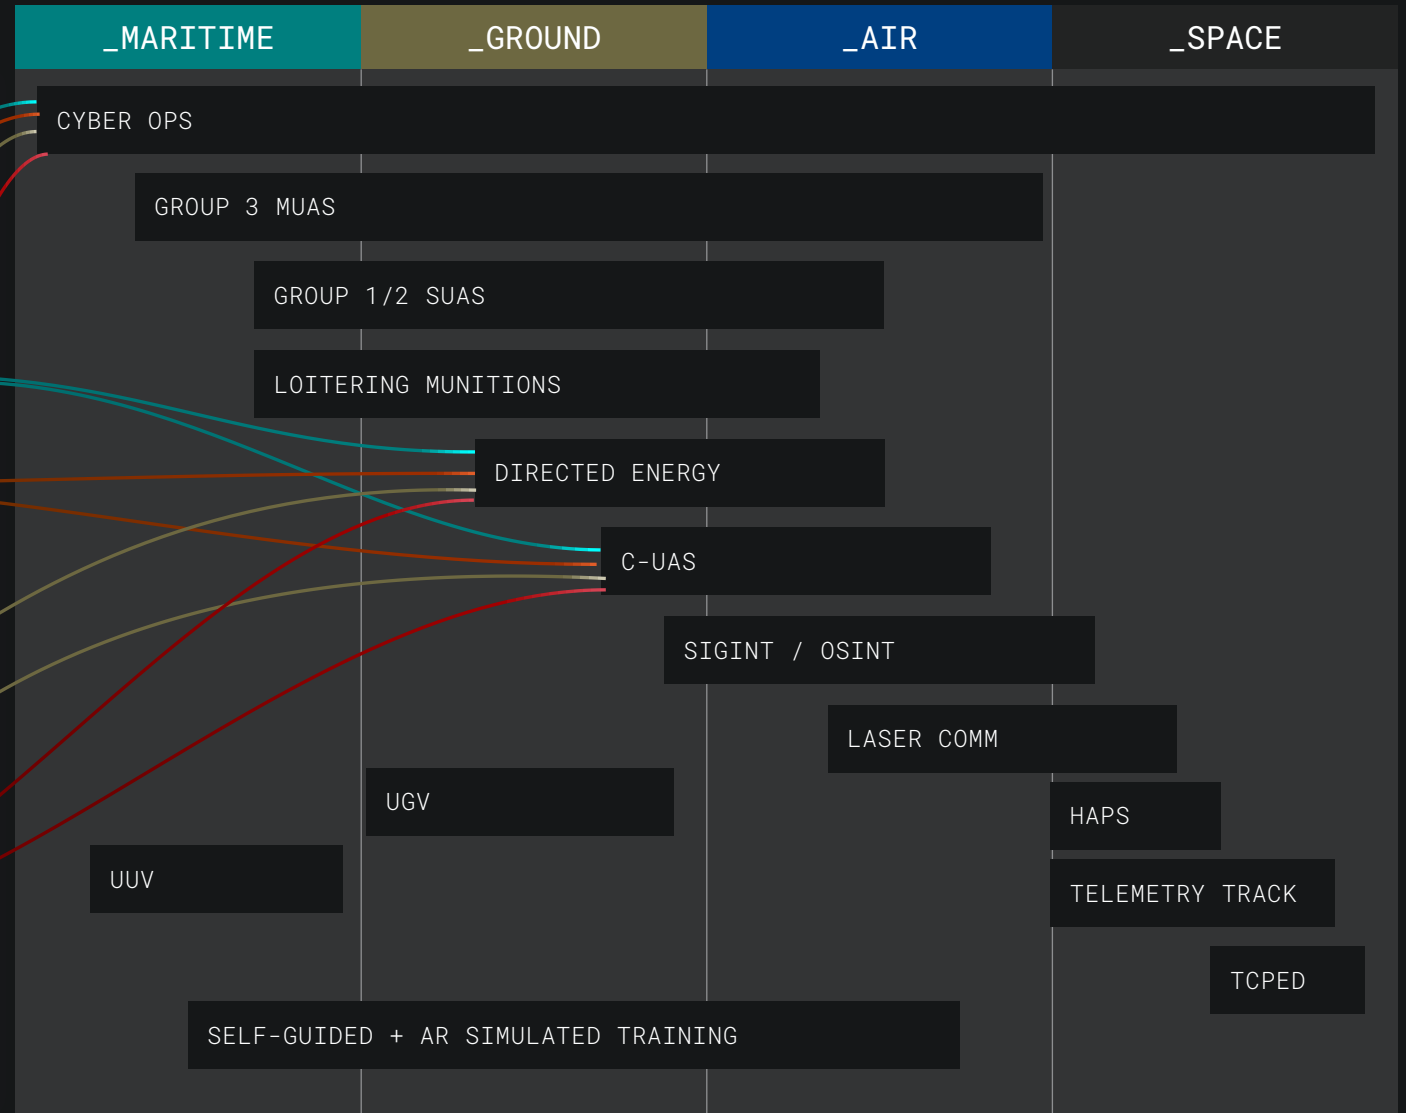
| _MARITIME | _GROUND | _AIR | _SPACE |
|---|---|---|---|

CYBER OPS

GROUP 3 MUAS

GROUP 1/2 SUAS

LOITERING MUNITIONS

DIRECTED ENERGY

C-UAS

SIGINT / OSINT

LASER COMM

UGV

HAPS

UUV

TELEMETRY TRACK

TCPED

SELF-GUIDED + AR SIMULATED TRAINING